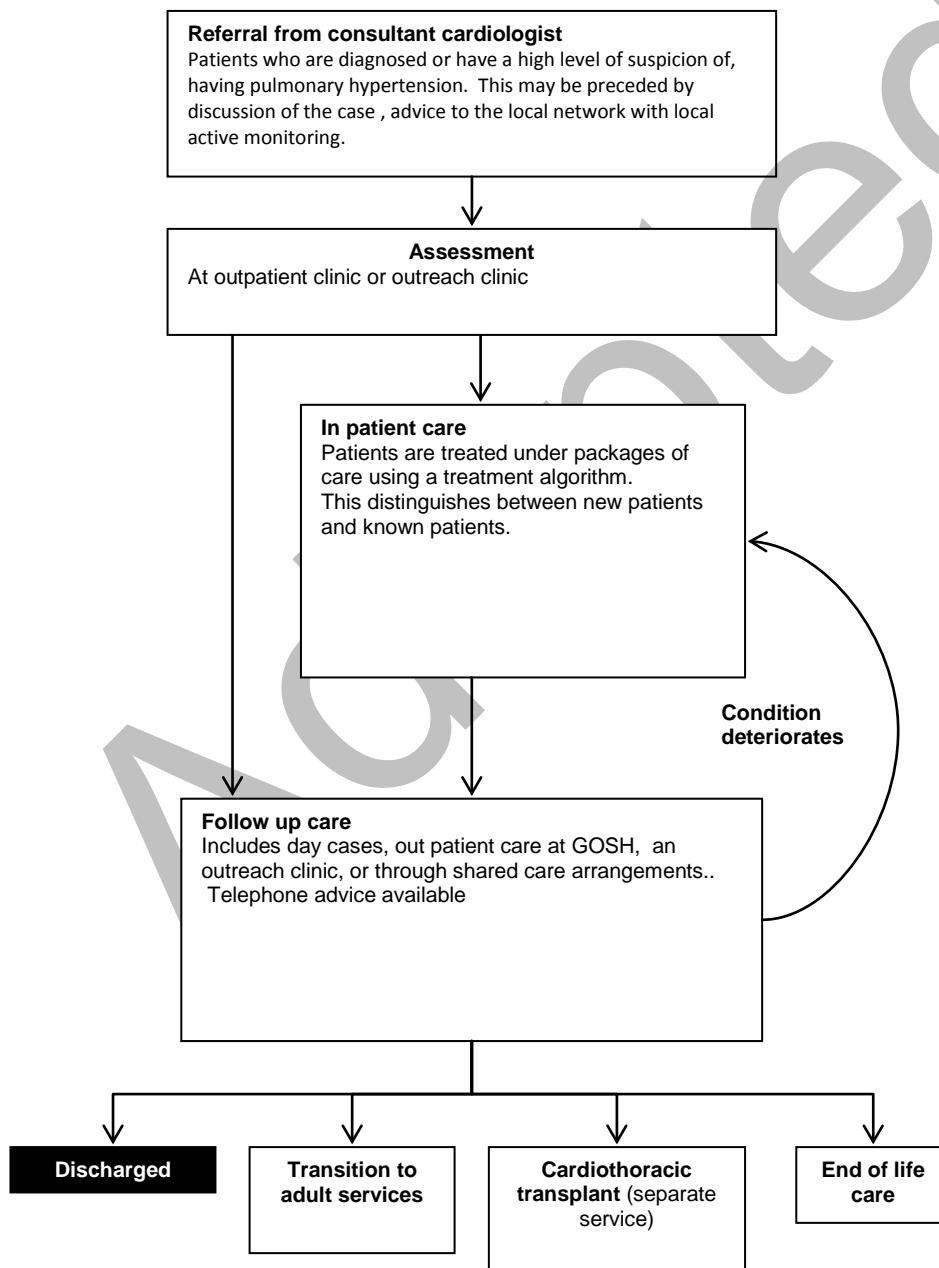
**Referral from consultant cardiologist**
Patients who are diagnosed or have a high level of suspicion of, having pulmonary hypertension. This may be preceded by discussion of the case , advice to the local network with local active monitoring.

**Assessment**
At outpatient clinic or outreach clinic

**In patient care**
Patients are treated under packages of care using a treatment algorithm.
This distinguishes between new patients and known patients.

**Condition deteriorates**

**Follow up care**
Includes day cases, out patient care at GOSH, an outreach clinic, or through shared care arrangements..
Telephone advice available

**Discharged**

**Transition to adult services**

**Cardiothoracic transplant** (separate service)

**End of life care**

Agreed